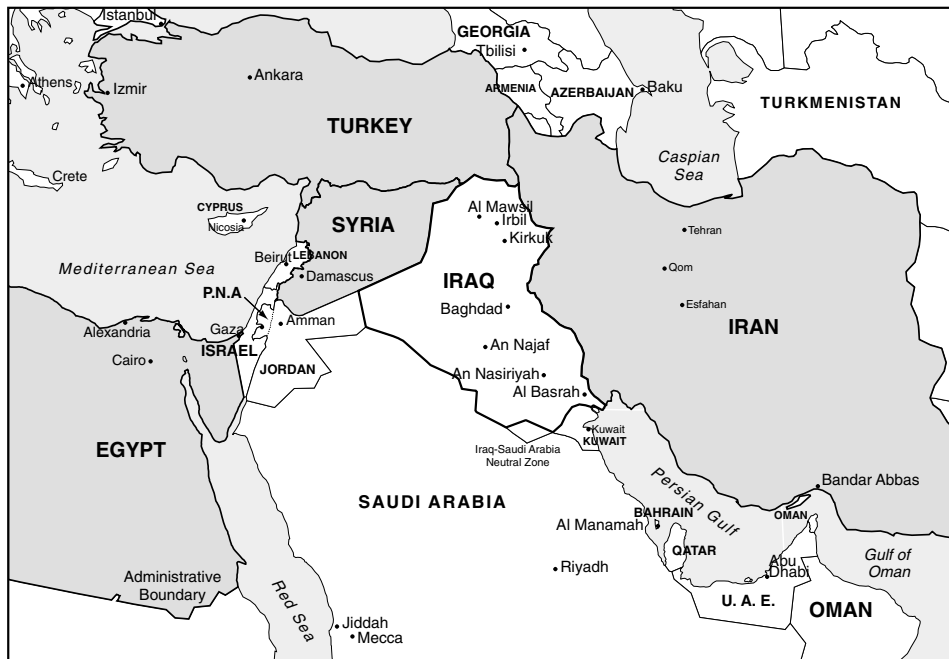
Istanbul
GEORGIA
Tbilisi
Athens
Izmir
Ankara
ARMENIA
AZERBAIJAN
Baku
TURKMENISTAN
TURKEY
Caspian Sea
Crete
CYPRUS
Nicosia
SYRIA
Al Mawsil
Irbil
Kirkuk
Tehran
Beirut
LEBANON
Damascus
Mediterranean Sea
IRAQ
Qom
P.N.A.
Baghdad
Esfahan
Alexandria
Gaza
Amman
IRAN
ISRAEL
Cairo
JORDAN
An Najaf
An Nasiriyah
Al Basrah
EGYPT
Kuwait
KUWAIT
Iraq-Saudi Arabia Neutral Zone
Bandar Abbas
SAUDI ARABIA
Persian Gulf
BAHRAIN
OMAN
Al Manamah
QATAR
Gulf of Oman
Abu Dhabi
Riyadh
Administrative Boundary
Red Sea
U. A. E.
OMAN
Jiddah
Mecca